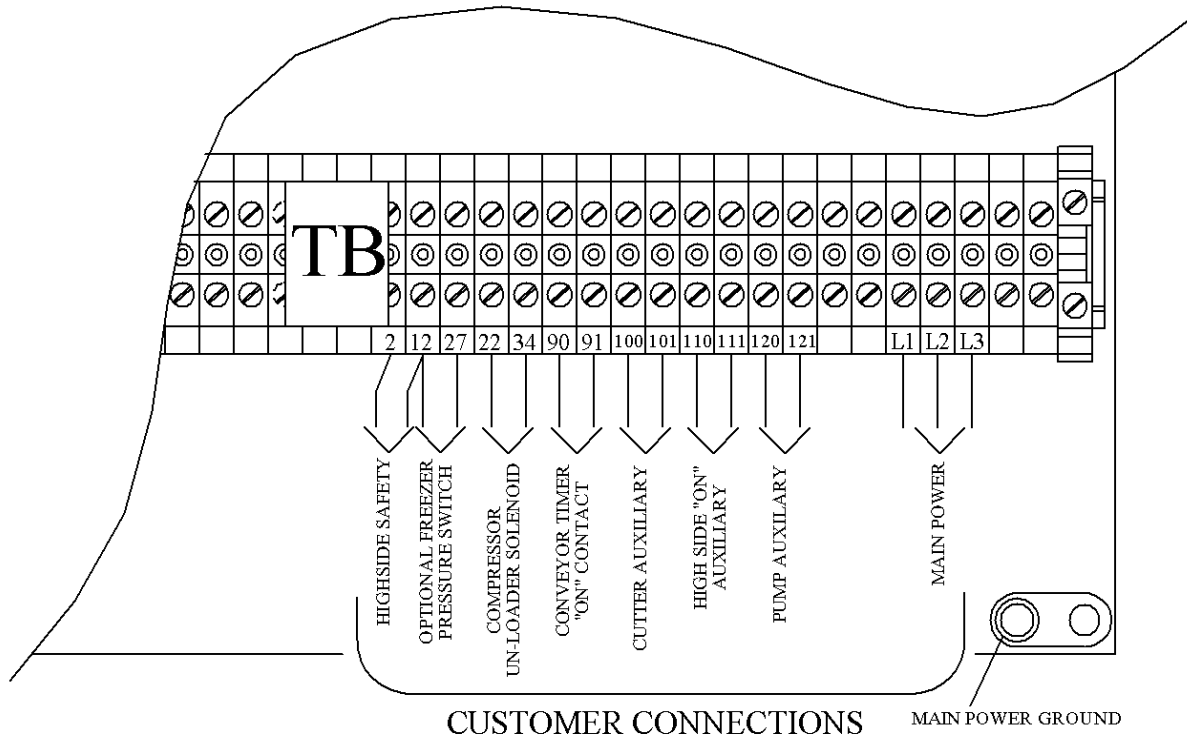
TB

2 12 27 22 34 90 91 100 101 110 111 120 121 L1 L2 L3

HIGHSIDE SAFETY

OPTIONAL FREEZER PRESSURE SWITCH

COMPRESSOR UN-LOADER SOLENOID

CONVEYOR TIMER "ON" CONTACT

CUTTER AUXILIARY

HIGH SIDE "ON" AUXILIARY

PUMP AUXILARY

MAIN POWER

CUSTOMER CONNECTIONS

MAIN POWER GROUND